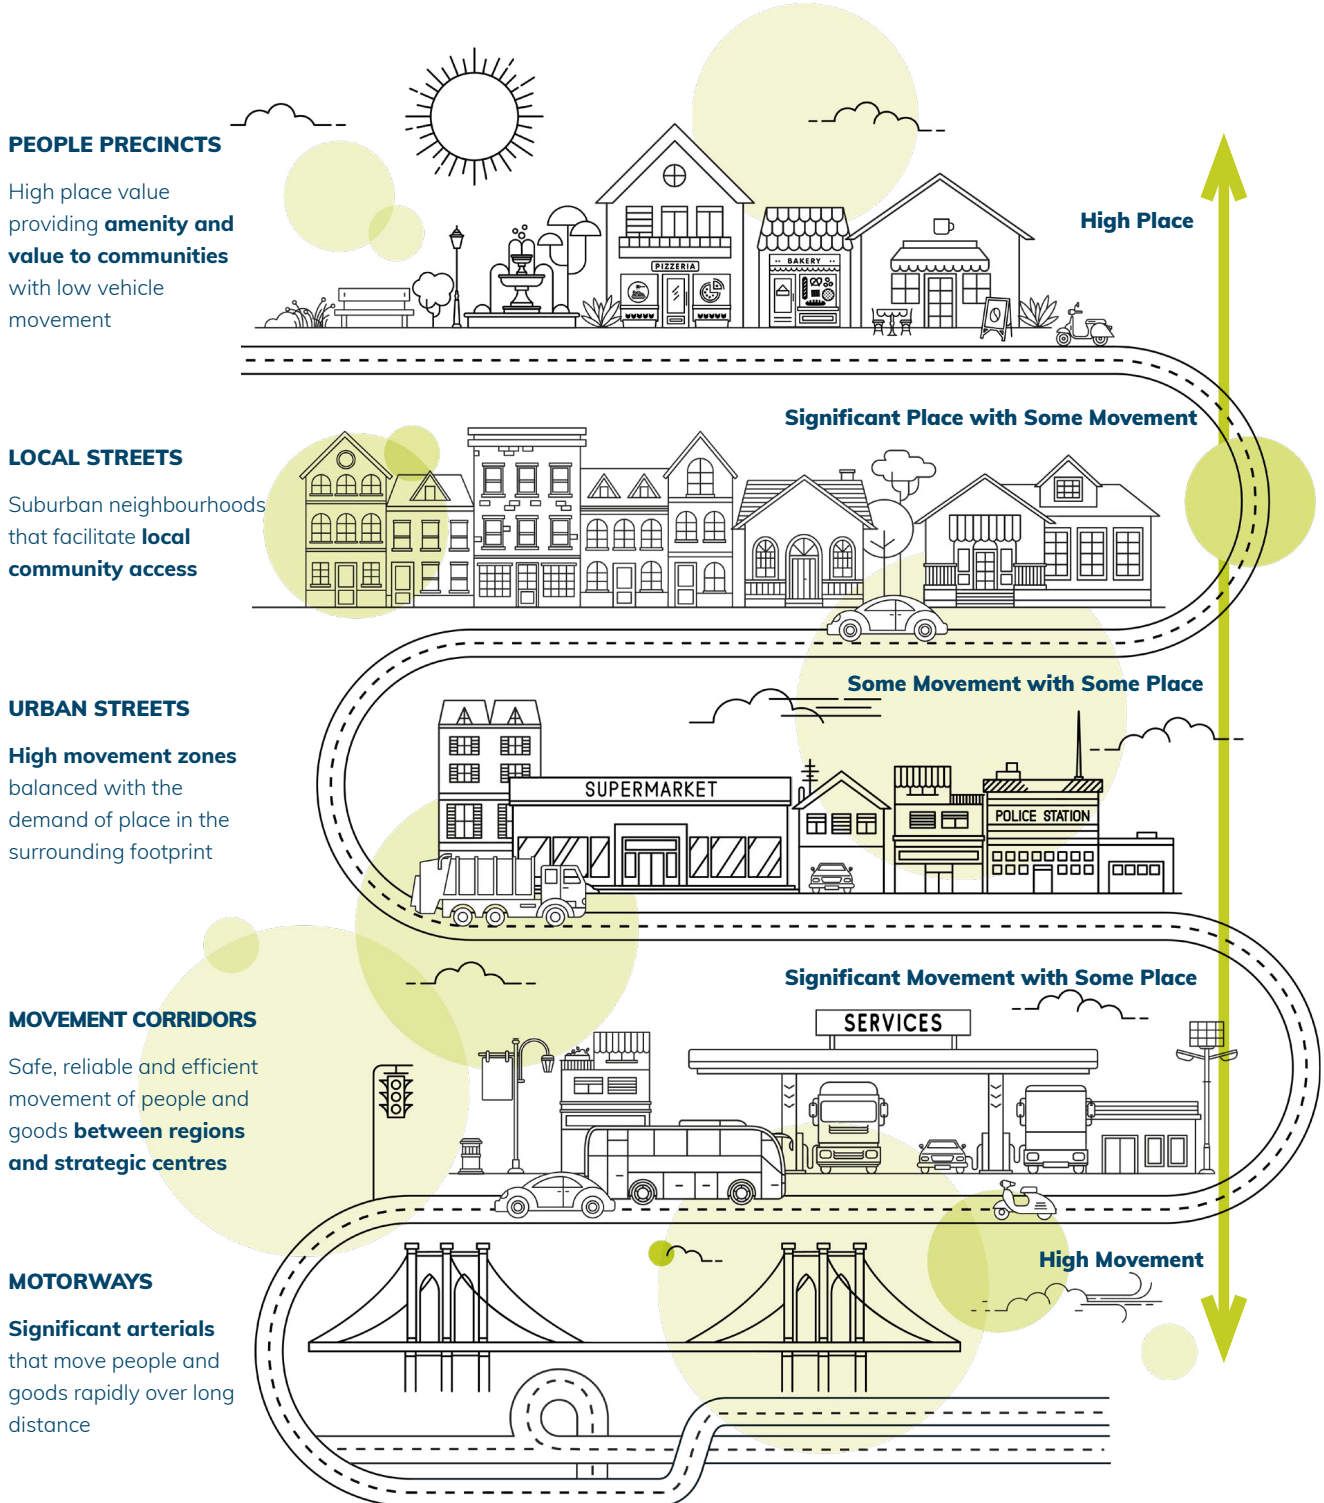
PEOPLE PRECINCTS

High place value providing **amenity and value to communities** with low vehicle movement

High Place

PIZZERIA

BAKERY

Significant Place with Some Movement

LOCAL STREETS

Suburban neighbourhoods that facilitate **local community access**

Some Movement with Some Place

URBAN STREETS

**High movement zones** balanced with the demand of place in the surrounding footprint

SUPERMARKET

POLICE STATION

Significant Movement with Some Place

SERVICES

MOVEMENT CORRIDORS

Safe, reliable and efficient movement of people and goods **between regions and strategic centres**

High Movement

MOTORWAYS

**Significant arterials** that move people and goods rapidly over long distance